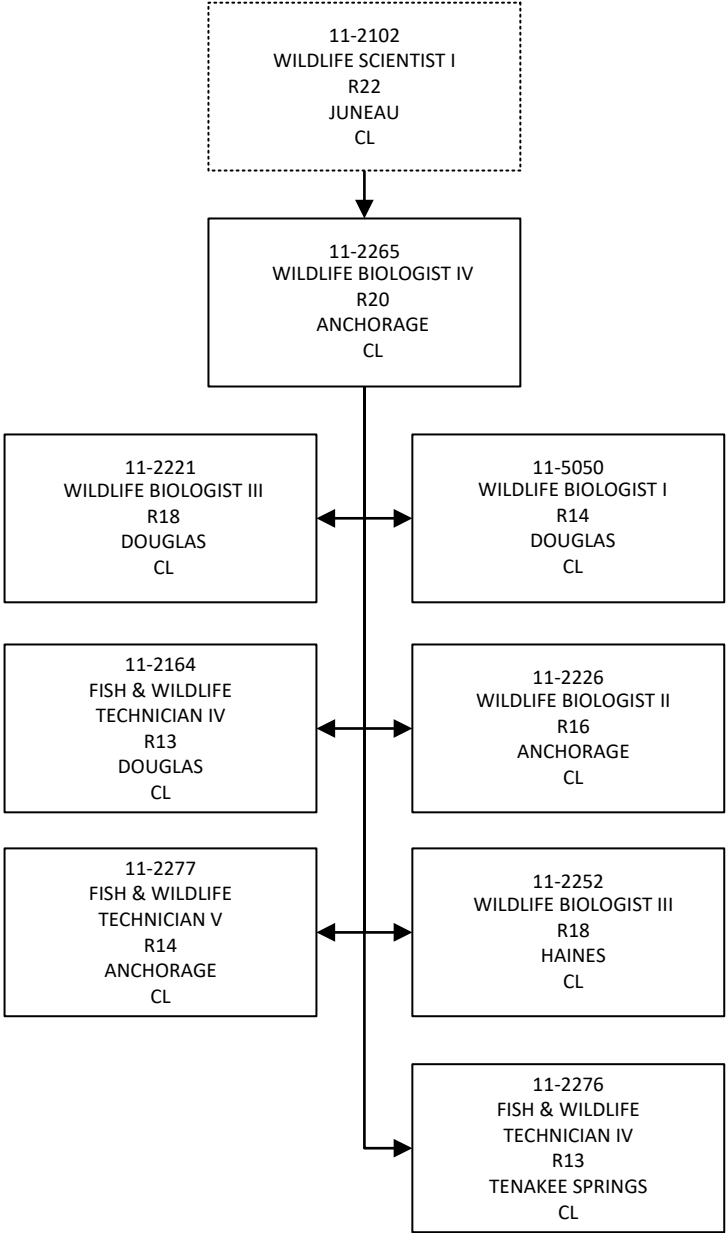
11-2102
WILDLIFE SCIENTIST I
R22
JUNEAU
CL

11-2265
WILDLIFE BIOLOGIST IV
R20
ANCHORAGE
CL

11-2221
WILDLIFE BIOLOGIST III
R18
DOUGLAS
CL

11-5050
WILDLIFE BIOLOGIST I
R14
DOUGLAS
CL

11-2164
FISH & WILDLIFE
TECHNICIAN IV
R13
DOUGLAS
CL

11-2226
WILDLIFE BIOLOGIST II
R16
ANCHORAGE
CL

11-2277
FISH & WILDLIFE
TECHNICIAN V
R14
ANCHORAGE
CL

11-2252
WILDLIFE BIOLOGIST III
R18
HAINES
CL

11-2276
FISH & WILDLIFE
TECHNICIAN IV
R13
TENAKEE SPRINGS
CL